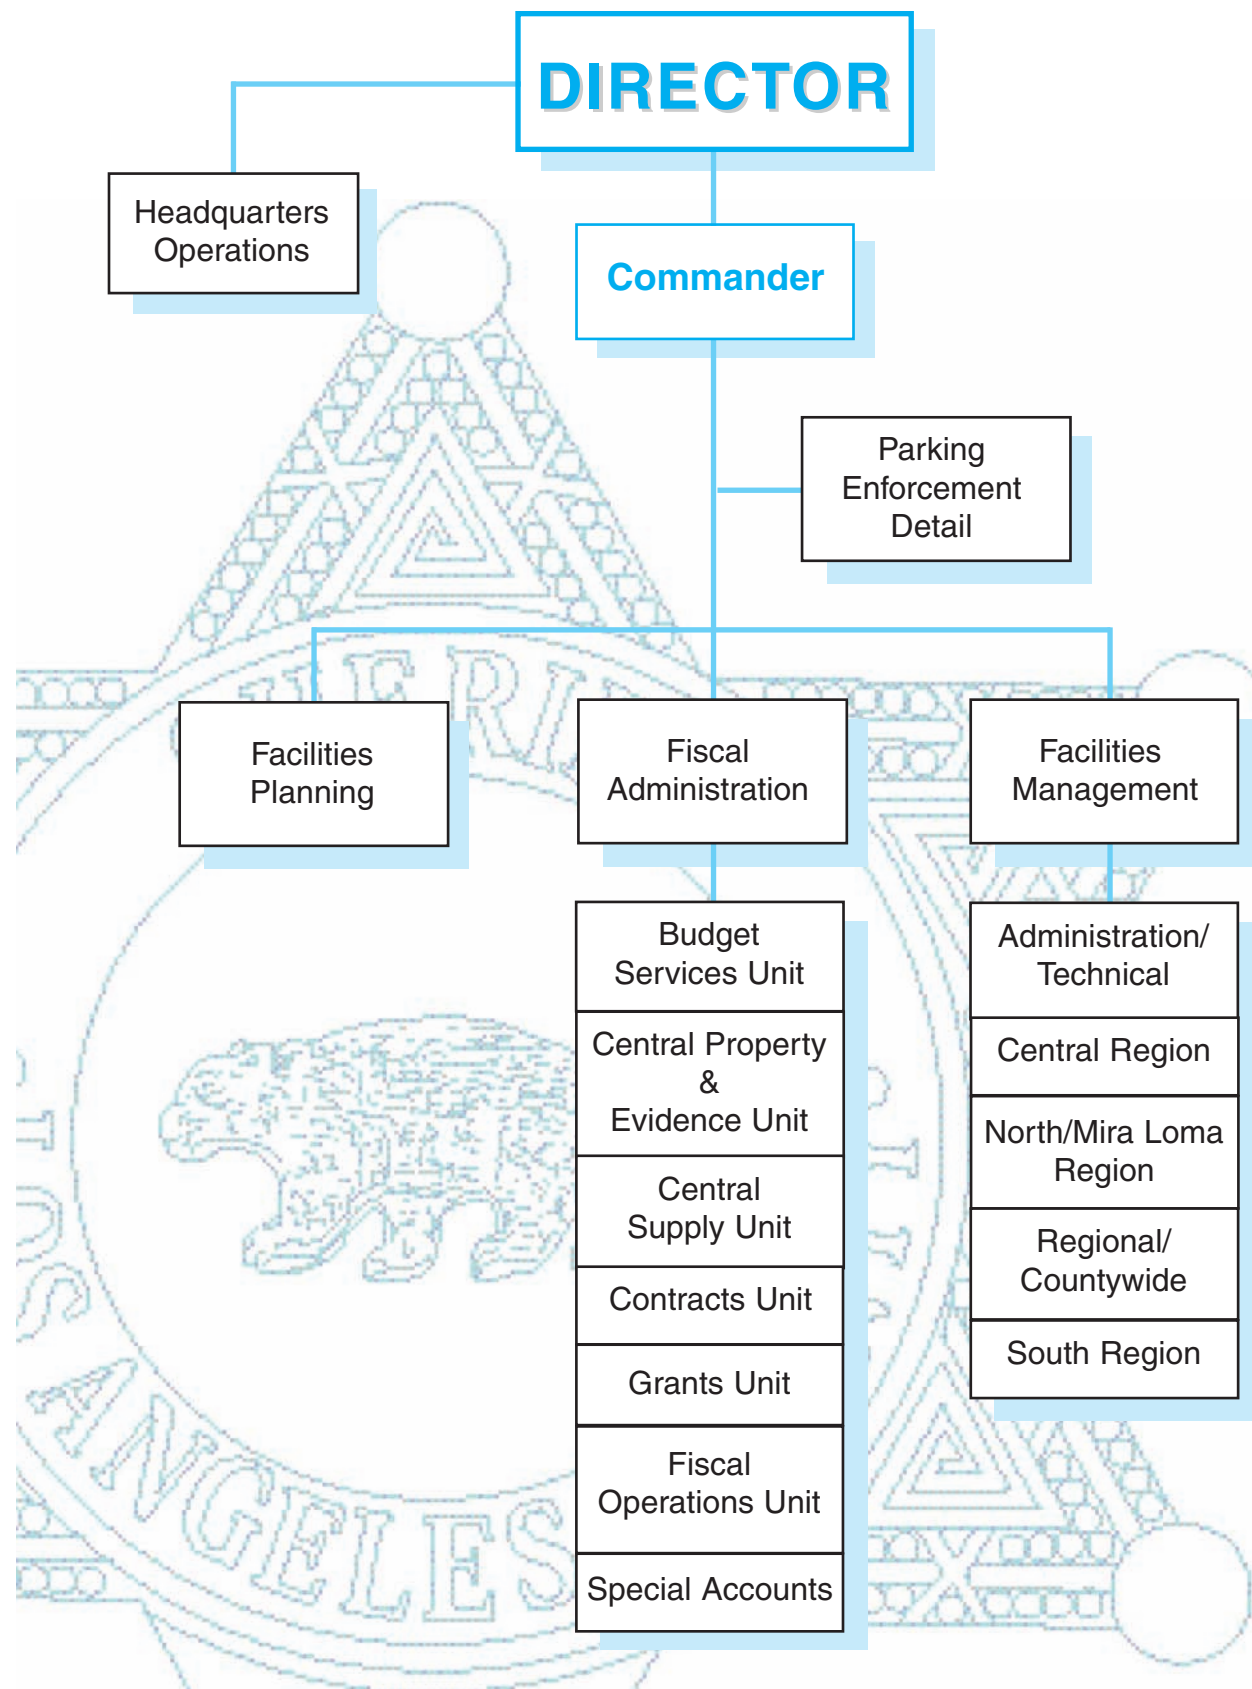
DIRECTOR

Headquarters Operations

Commander

Parking Enforcement Detail

Facilities Planning

Fiscal Administration

Facilities Management

Budget Services Unit

Central Property & Evidence Unit

Central Supply Unit

Contracts Unit

Grants Unit

Fiscal Operations Unit

Special Accounts

Administration/ Technical

Central Region

North/Mira Loma Region

Regional/ Countywide

South Region

SHERIFF LOS ANGELES